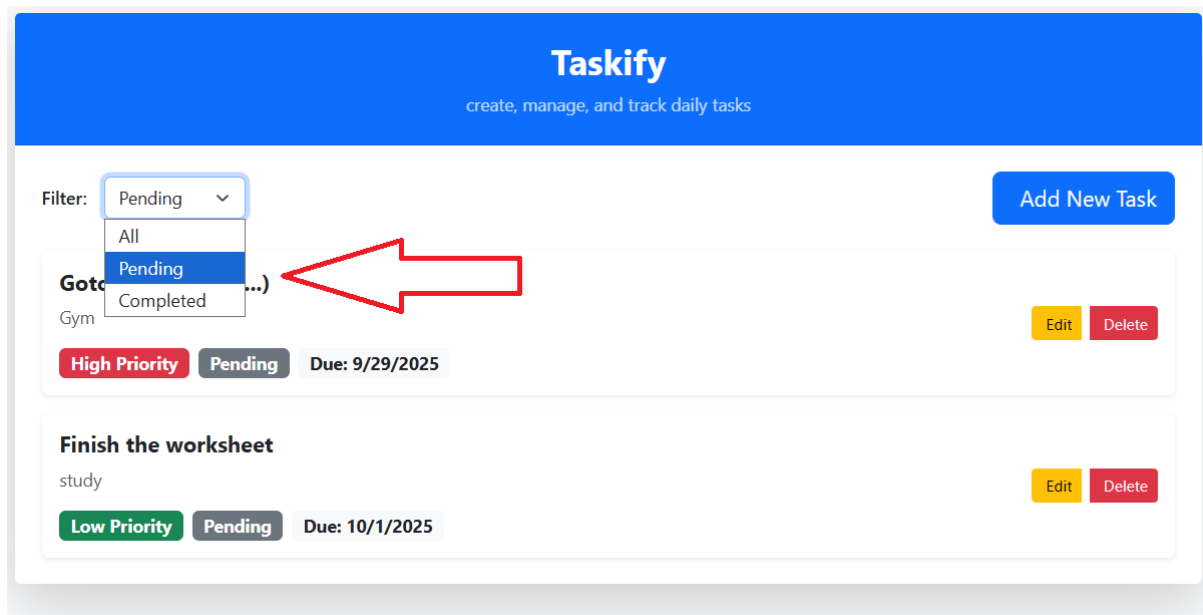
Taskify

create, manage, and track daily tasks

Filter: Pending

All

Pending

Completed

Add New Task

Goto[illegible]...)

Gym

High Priority Pending Due: 9/29/2025

Edit Delete

Finish the worksheet

study

Low Priority Pending Due: 10/1/2025

Edit Delete